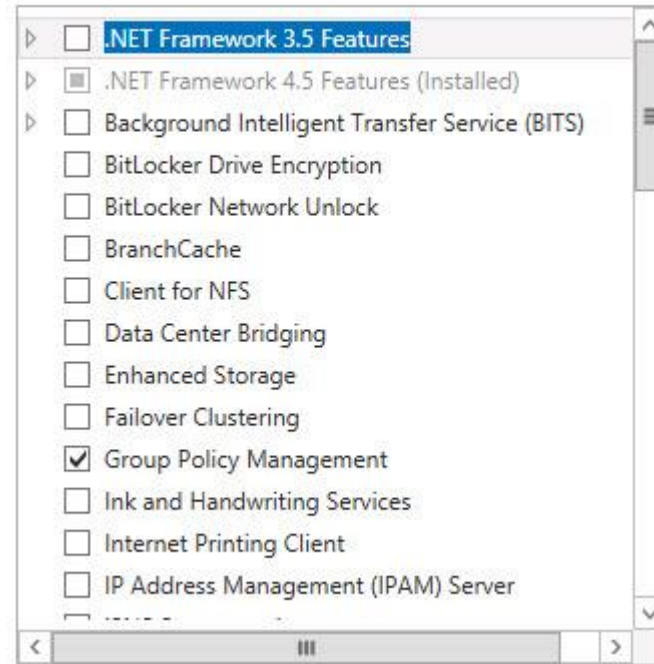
.NET Framework 3.5 Features
.NET Framework 4.5 Features (Installed)
Background Intelligent Transfer Service (BITS)
BitLocker Drive Encryption
BitLocker Network Unlock
BranchCache
Client for NFS
Data Center Bridging
Enhanced Storage
Failover Clustering
Group Policy Management
Ink and Handwriting Services
Internet Printing Client
IP Address Management (IPAM) Server
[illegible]